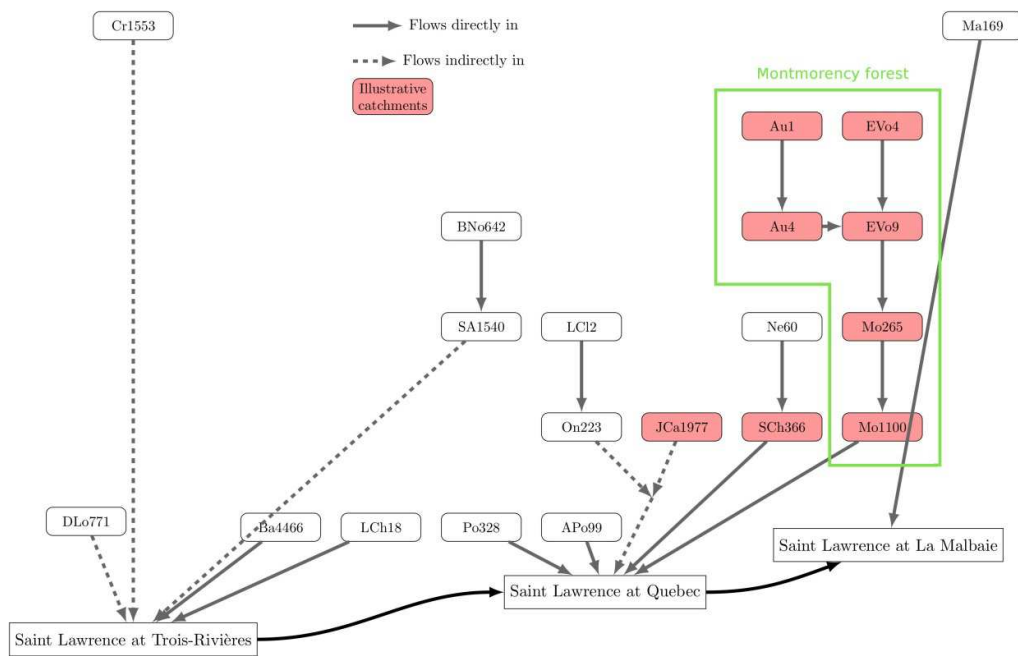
Cr1553

Flows directly in

Flows indirectly in

Illustrative catchments

Ma169

Montmorency forest

Au1

EVo4

Au4

EVo9

BNo642

SA1540

LCl2

Ne60

Mo265

On223

JCa1977

SCh366

Mo1100

DLo771

Ba4466

LCh18

Po328

APo99

Saint Lawrence at La Malbaie

Saint Lawrence at Quebec

Saint Lawrence at Trois-Rivières